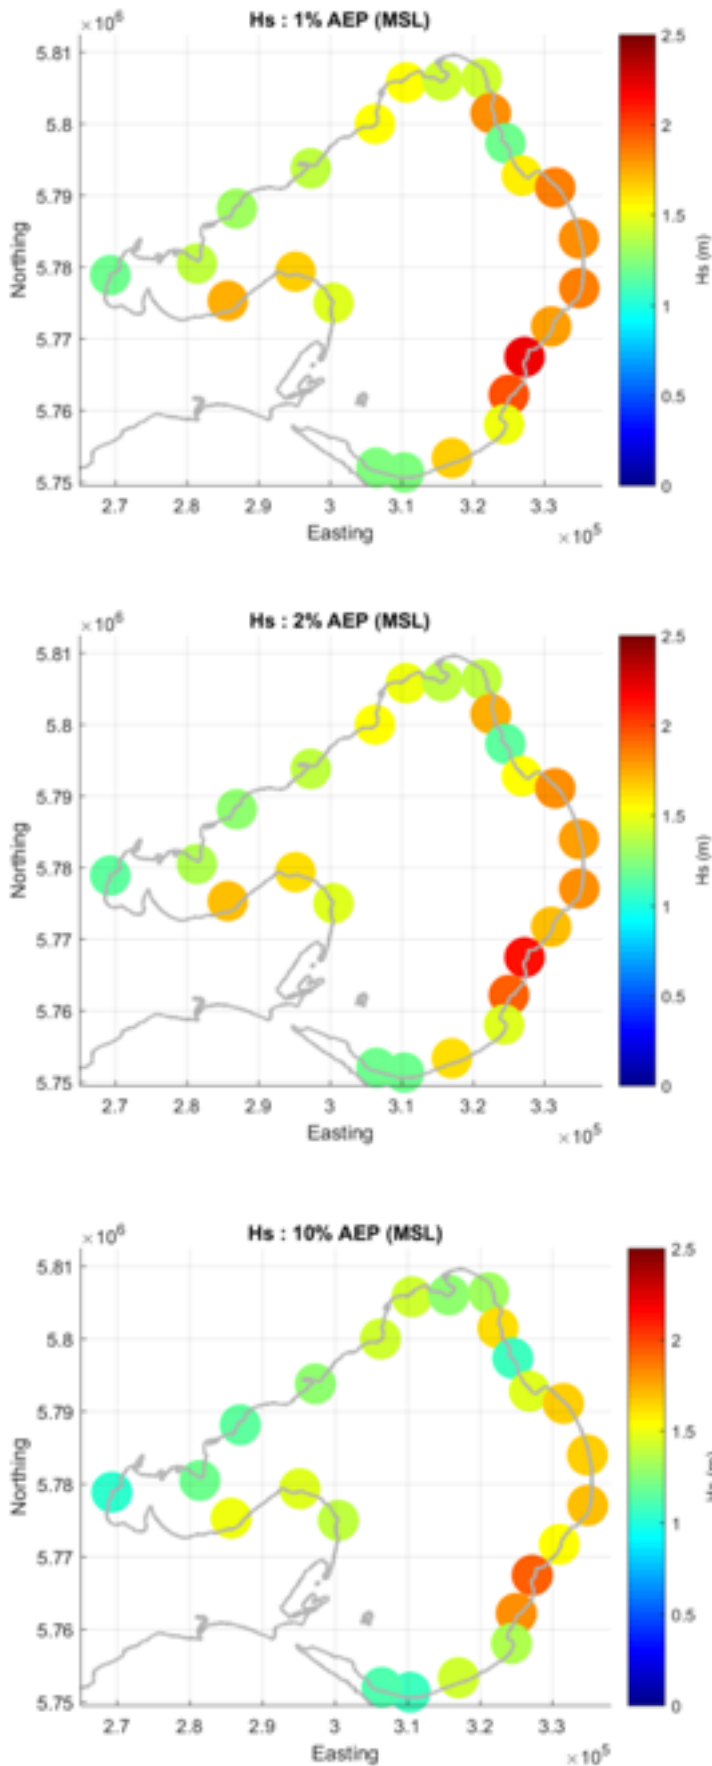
Hs : 1% AEP (MSL)

$\times 10^6$

5.81
5.8
5.79
5.78
5.77
5.76
5.75

Northing

2.7 2.8 2.9 3 3.1 3.2 3.3

Easting

$\times 10^5$

2.5
2
1.5
1
0.5
0

Hs (m)

Hs : 2% AEP (MSL)

$\times 10^6$

5.81
5.8
5.79
5.78
5.77
5.76
5.75

Northing

2.7 2.8 2.9 3 3.1 3.2 3.3

Easting

$\times 10^5$

2.5
2
1.5
1
0.5
0

Hs (m)

Hs : 10% AEP (MSL)

$\times 10^6$

5.81
5.8
5.79
5.78
5.77
5.76
5.75

Northing

2.7 2.8 2.9 3 3.1 3.2 3.3

Easting

$\times 10^5$

2.5
2
1.5
1
0.5
0

Hs (m)